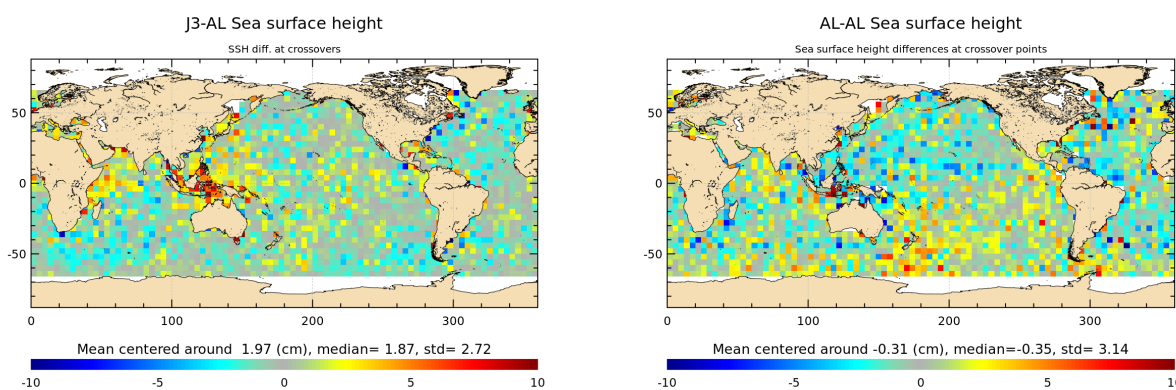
J3-AL Sea surface height

SSH diff. at crossovers

50
0
-50

0 100 200 300

Mean centered around 1.97 (cm), median= 1.87, std= 2.72

-10 -5 0 5 10

AL-AL Sea surface height

Sea surface height differences at crossover points

50
0
-50

0 100 200 300

Mean centered around -0.31 (cm), median=-0.35, std= 3.14

-10 -5 0 5 10